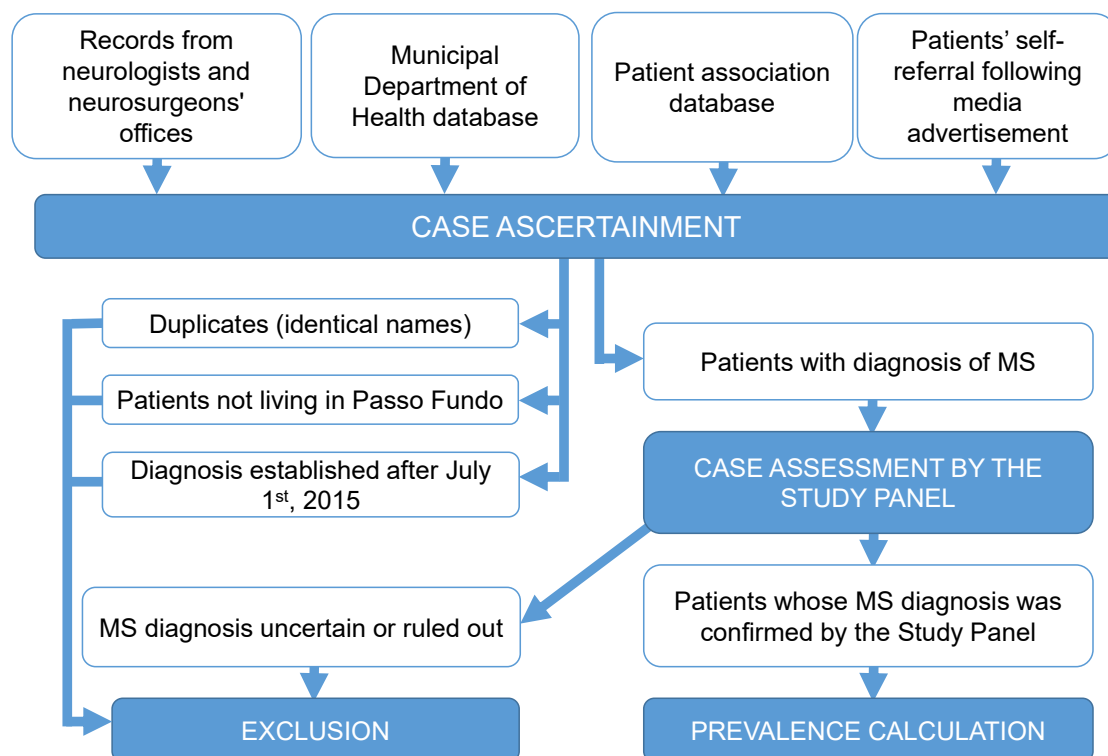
Records from neurologists and neurosurgeons' offices

Municipal Department of Health database

Patient association database

Patients' self-referral following media advertisement

CASE ASCERTAINMENT

Duplicates (identical names)

Patients not living in Passo Fundo

Diagnosis established after July 1$^{st}$, 2015

Patients with diagnosis of MS

CASE ASSESSMENT BY THE STUDY PANEL

MS diagnosis uncertain or ruled out

Patients whose MS diagnosis was confirmed by the Study Panel

EXCLUSION

PREVALENCE CALCULATION